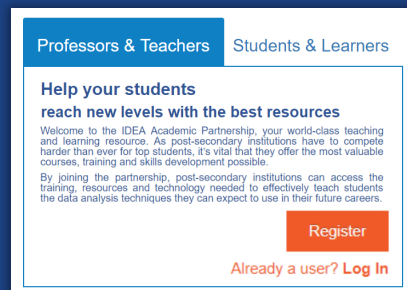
Professors & Teachers
Students & Learners

Help your students
reach new levels with the best resources

Welcome to the IDEA Academic Partnership, your world-class teaching and learning resource. As post-secondary institutions have to compete harder than ever for top students, it's vital that they offer the most valuable courses, training and skills development possible.

By joining the partnership, post-secondary institutions can access the training, resources and technology needed to effectively teach students the data analysis techniques they can expect to use in their future careers.

Register

Already a user? Log In